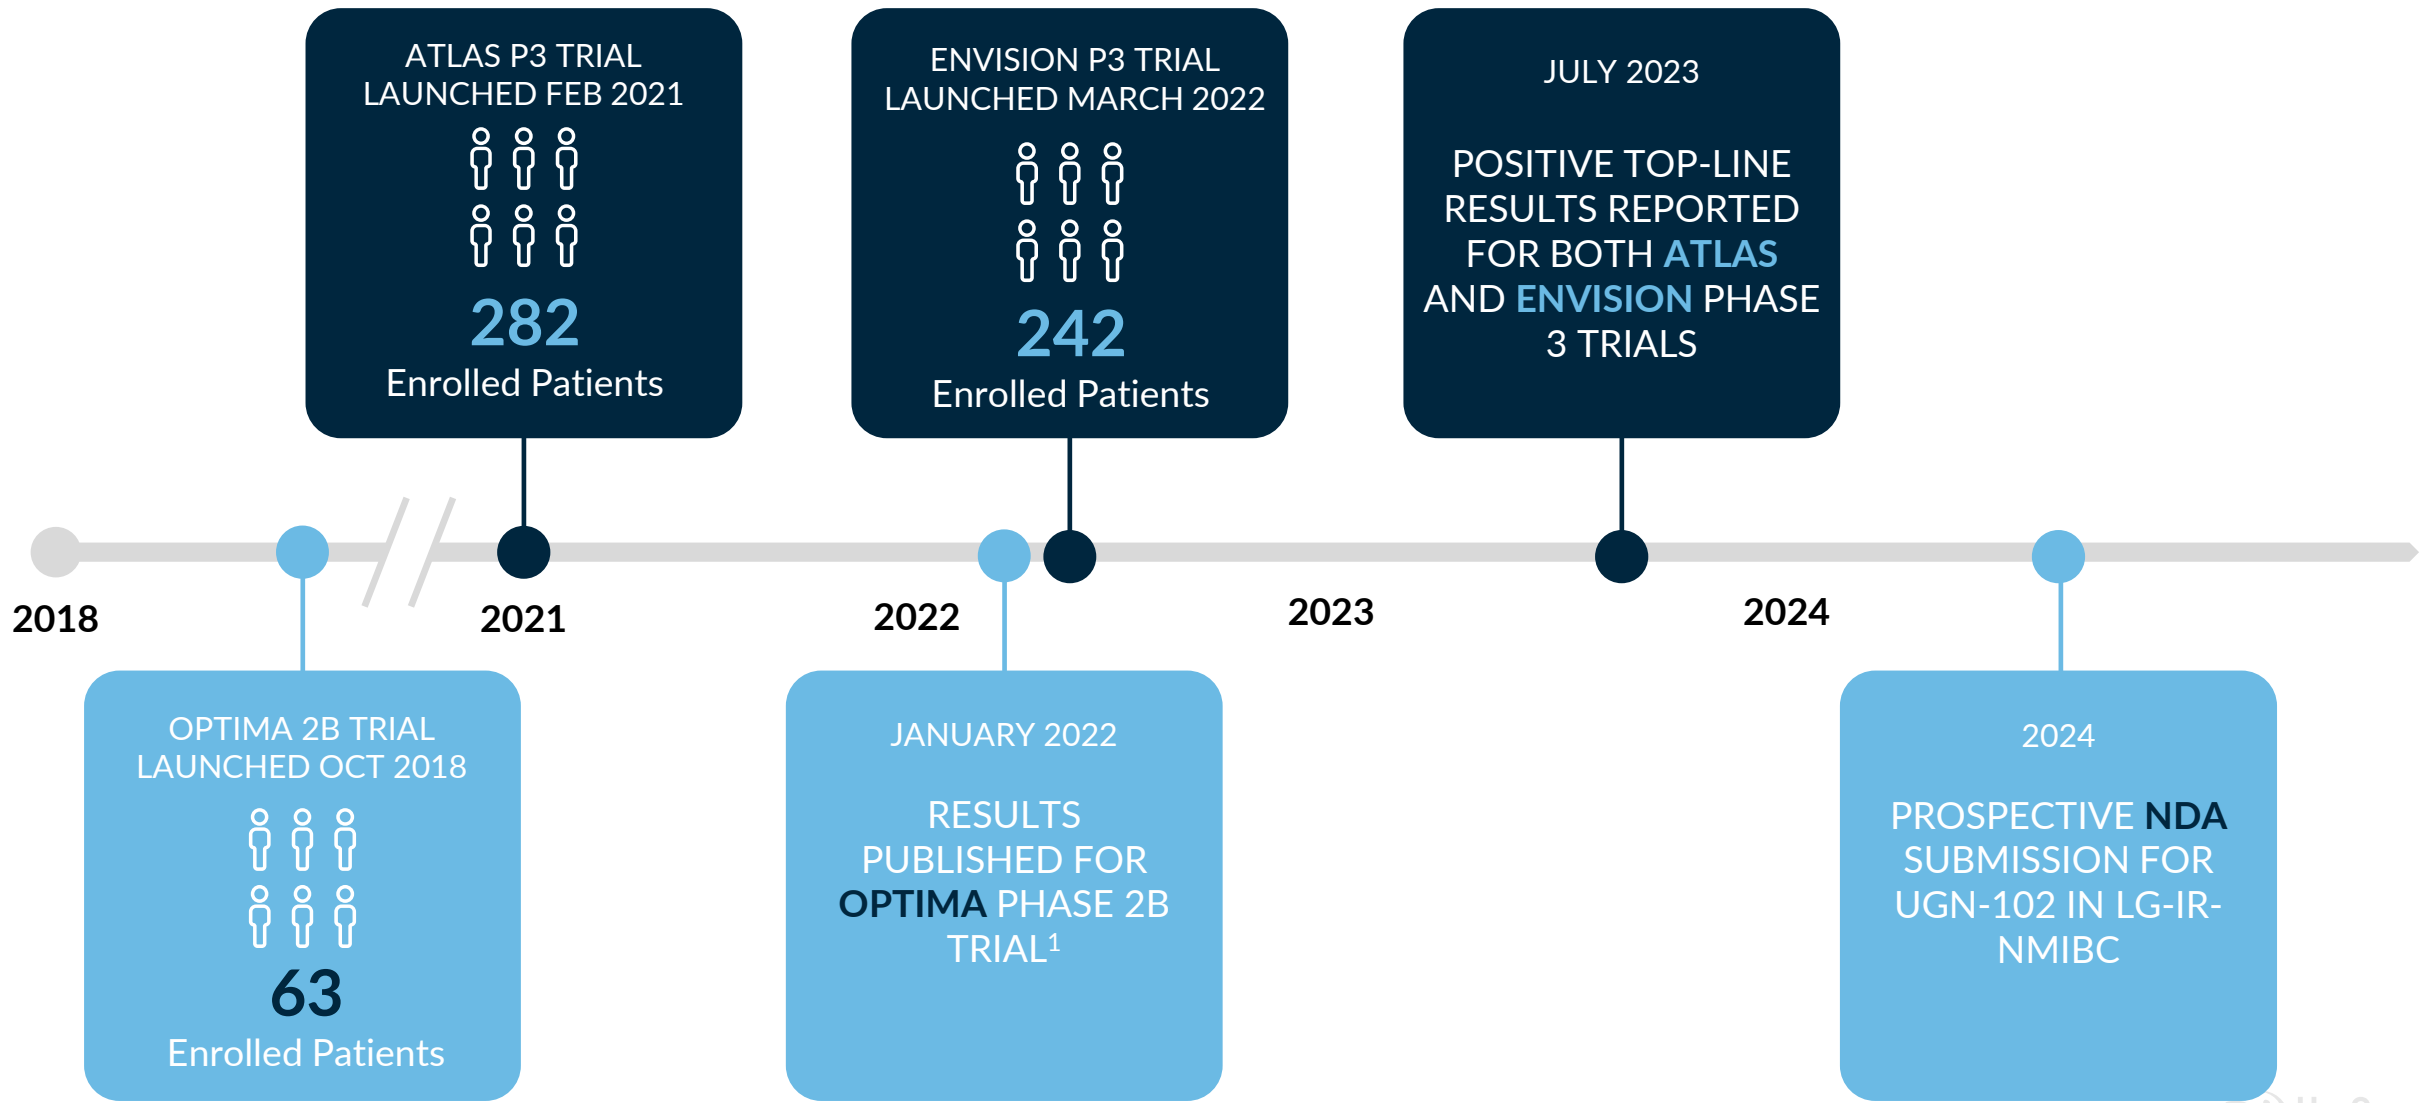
ATLAS P3 TRIAL LAUNCHED FEB 2021

282
Enrolled Patients

ENVISION P3 TRIAL LAUNCHED MARCH 2022

242
Enrolled Patients

JULY 2023

POSITIVE TOP-LINE RESULTS REPORTED FOR BOTH ATLAS AND ENVISION PHASE 3 TRIALS

2018

2021

2022

2023

2024

OPTIMA 2B TRIAL LAUNCHED OCT 2018

63
Enrolled Patients

JANUARY 2022

RESULTS PUBLISHED FOR OPTIMA PHASE 2B TRIAL$^1$

2024

PROSPECTIVE NDA SUBMISSION FOR UGN-102 IN LG-IR-NMIBC